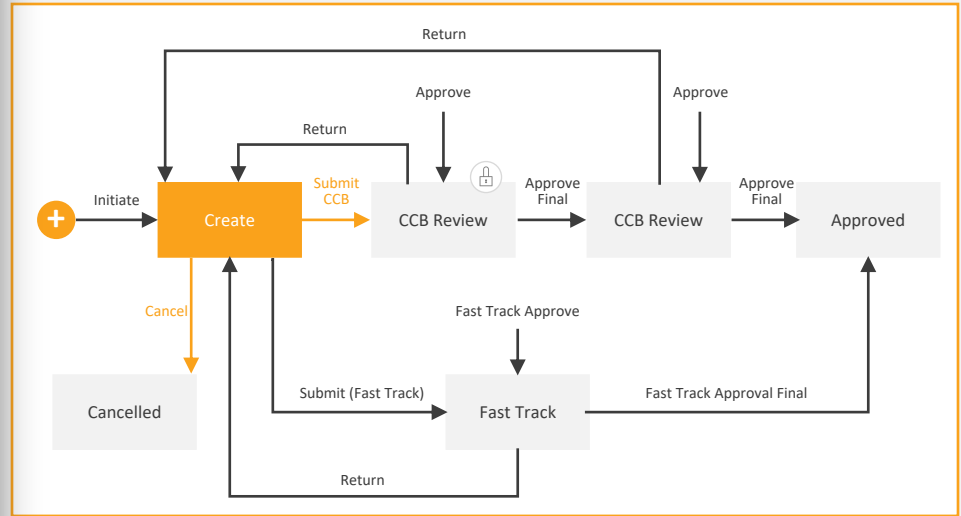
Return

Approve

Approve

Return

Initiate

Create

Submit CCB

CCB Review

Approve Final

CCB Review

Approve Final

Approved

Cancel

Fast Track Approve

Cancelled

Submit (Fast Track)

Fast Track

Fast Track Approval Final

Return